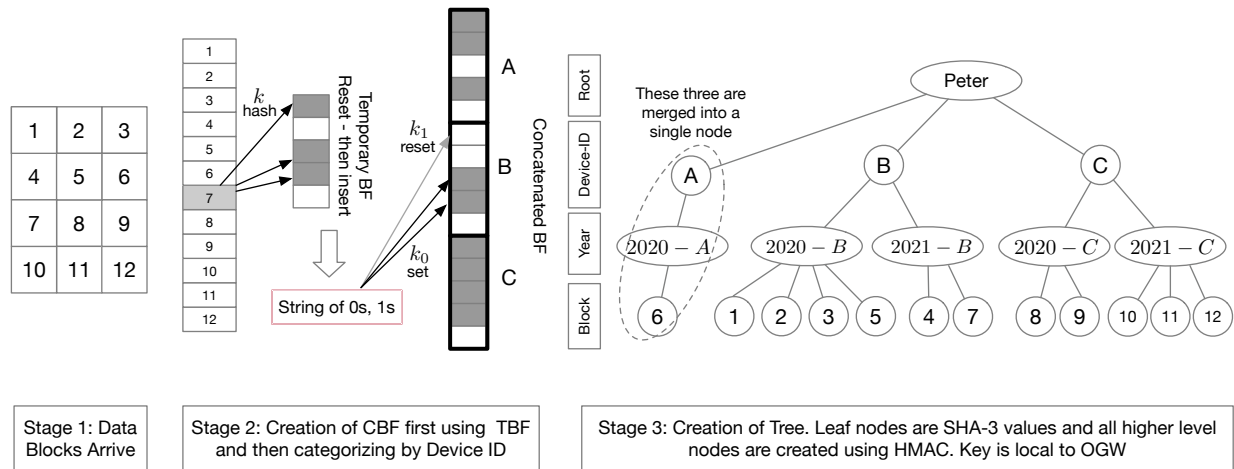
| 1 | 2 | 3 |
|---|---|---|
| 4 | 5 | 6 |
| 7 | 8 | 9 |
| 10 | 11 | 12 |

1
2
3
4
5
6
7
8
9
10
11
12

$k$
hash

Temporary BF
Reset - then insert

$k_1$
reset

$k_0$
set

String of 0s, 1s

A
B
C

Concatenated BF

Root
Device-ID
Year
Block

These three are merged into a single node

Peter

A
B
C

$2020-A$
$2020-B$
$2021-B$
$2020-C$
$2021-C$

6
1
2
3
5
4
7
8
9
10
11
12

Stage 1: Data Blocks Arrive

Stage 2: Creation of CBF first using TBF and then categorizing by Device ID

Stage 3: Creation of Tree. Leaf nodes are SHA-3 values and all higher level nodes are created using HMAC. Key is local to OGW